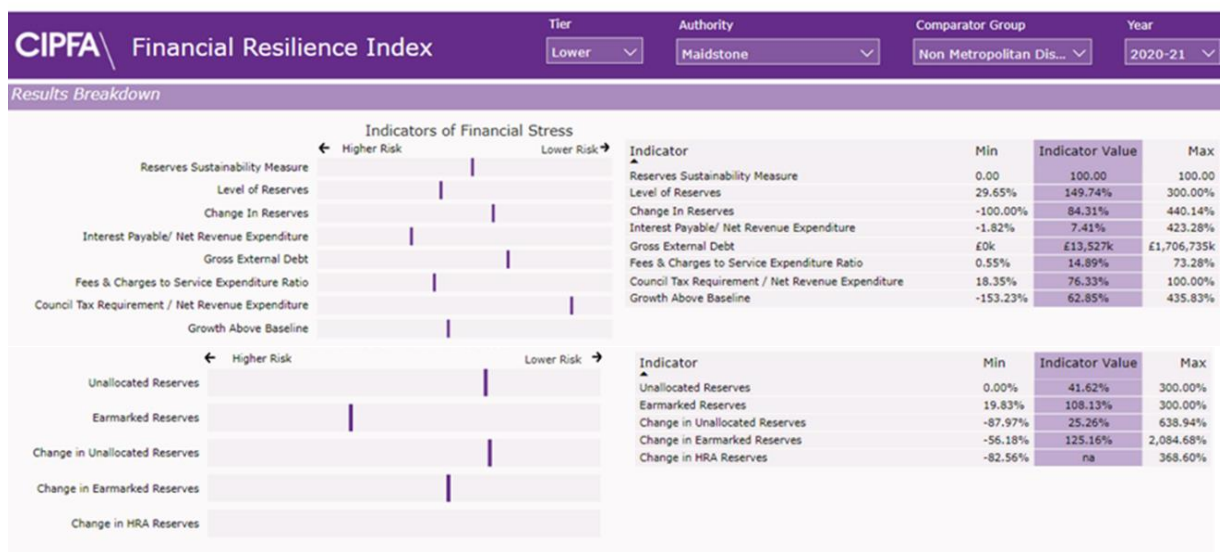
CIPFA Financial Resilience Index

Tier
Lower

Authority
Maidstone

Comparator Group
Non Metropolitan Dis...

Year
2020-21

Results Breakdown

Indicators of Financial Stress

← Higher Risk
Lower Risk →

Reserves Sustainability Measure
Level of Reserves
Change In Reserves
Interest Payable/ Net Revenue Expenditure
Gross External Debt
Fees & Charges to Service Expenditure Ratio
Council Tax Requirement / Net Revenue Expenditure
Growth Above Baseline

| Indicator | Min | Indicator Value | Max |
|---|---|---|---|
| Reserves Sustainability Measure | 0.00 | 100.00 | 100.00 |
| Level of Reserves | 29.65% | 149.74% | 300.00% |
| Change In Reserves | -100.00% | 84.31% | 440.14% |
| Interest Payable/ Net Revenue Expenditure | -1.82% | 7.41% | 423.28% |
| Gross External Debt | £0k | £13,527k | £1,706,735k |
| Fees & Charges to Service Expenditure Ratio | 0.55% | 14.89% | 73.28% |
| Council Tax Requirement / Net Revenue Expenditure | 18.35% | 76.33% | 100.00% |
| Growth Above Baseline | -153.23% | 62.85% | 435.83% |

← Higher Risk
Lower Risk →

Unallocated Reserves
Earmarked Reserves
Change in Unallocated Reserves
Change in Earmarked Reserves
Change in HRA Reserves

| Indicator | Min | Indicator Value | Max |
|---|---|---|---|
| Unallocated Reserves | 0.00% | 41.62% | 300.00% |
| Earmarked Reserves | 19.83% | 108.13% | 300.00% |
| Change in Unallocated Reserves | -87.97% | 25.26% | 638.94% |
| Change in Earmarked Reserves | -56.18% | 125.16% | 2,084.68% |
| Change in HRA Reserves | -82.56% | na | 368.60% |